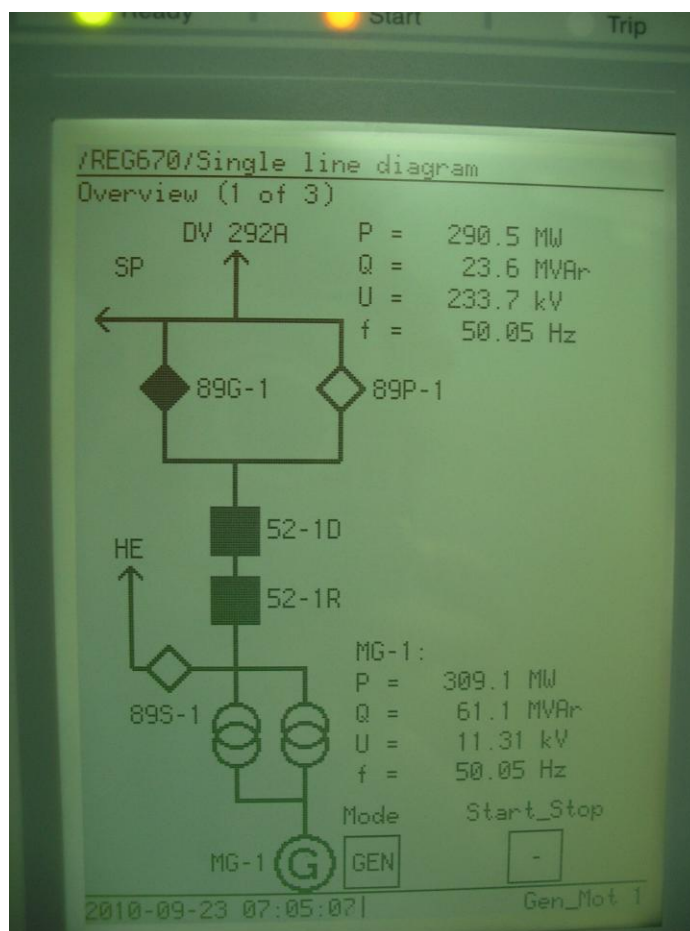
Ready | Start | Trip

/REG670/Single line diagram
Overview (1 of 3)

DV 292A
SP
P = 290.5 MW
Q = 23.6 MVAr
U = 233.7 kV
f = 50.05 Hz

89G-1
89P-1

52-1D
HE
52-1R

MG-1:
P = 309.1 MW
Q = 61.1 MVAr
U = 11.31 kV
f = 50.05 Hz

89S-1

Mode
Start_Stop
MG-1
G
GEN
-

2010-09-23 07:05:07
Gen_Mot 1